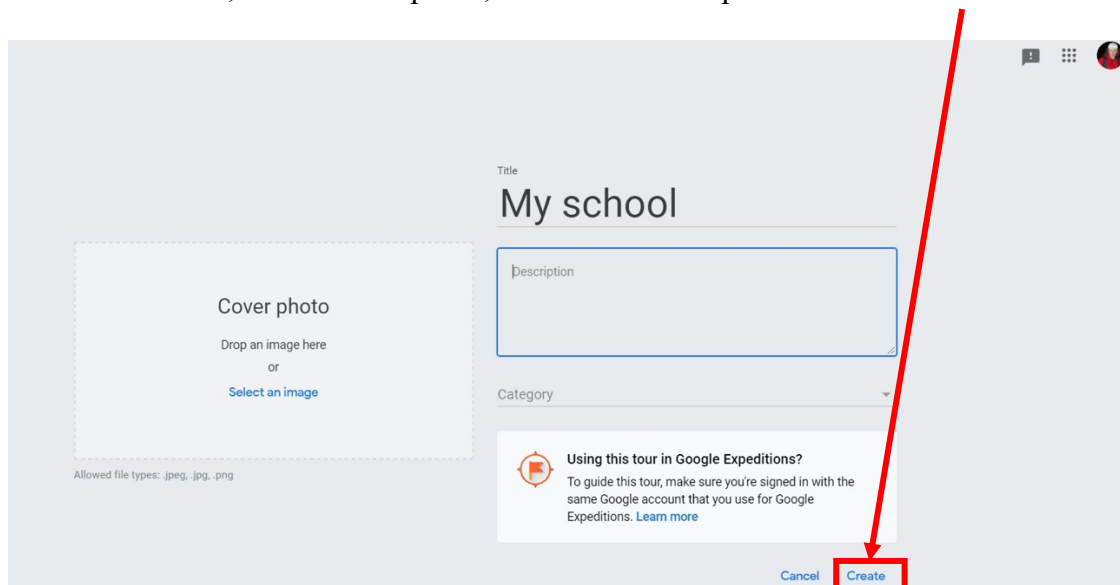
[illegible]

Title

My school

Cover photo

Drop an image here

or

Select an image

Allowed file types: .jpeg, .jpg, .png

Description

Category

Using this tour in Google Expeditions?

To guide this tour, make sure you're signed in with the same Google account that you use for Google Expeditions. Learn more

Cancel Create